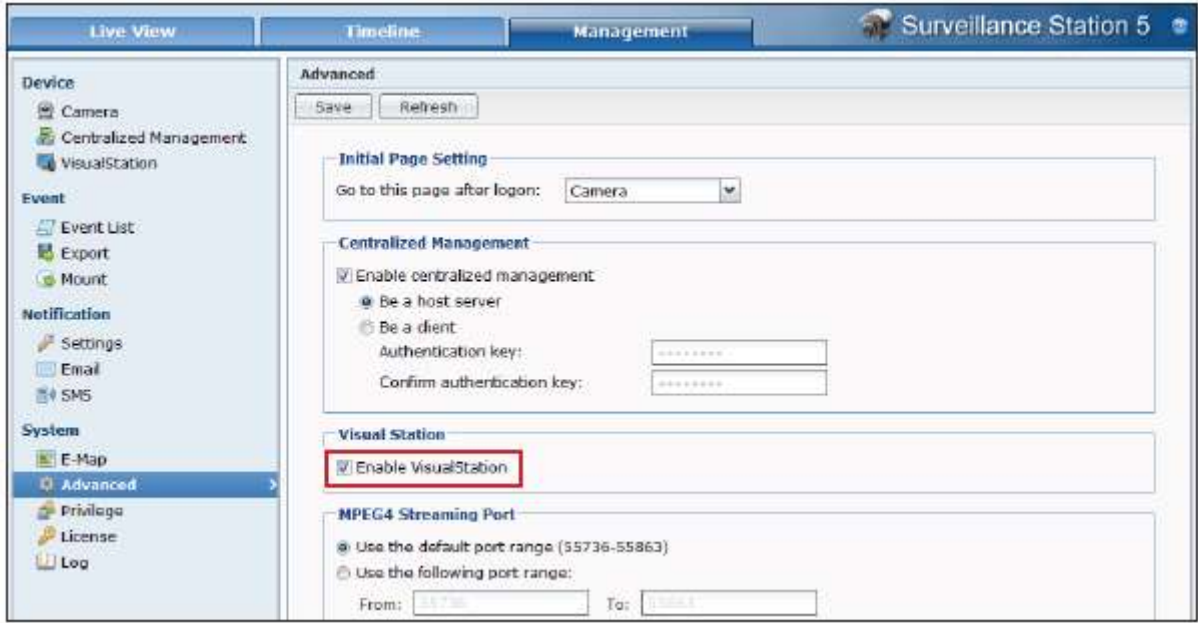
Live View
Timeline
Management
Surveillance Station 5

Device
Camera
Centralized Management
VisualStation
Event
Event List
Export
Mount
Notification
Settings
Email
SMS
System
E-Map
Advanced
Privilege
License
Log

Advanced
Save
Refresh

Initial Page Setting
Go to this page after logon: Camera

Centralized Management
Enable centralized management
Be a host server
Be a client
Authentication key: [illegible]
Confirm authentication key: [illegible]

Visual Station
Enable VisualStation

MPEG4 Streaming Port
Use the default port range (55736-55863)
Use the following port range:
From: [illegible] To: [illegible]